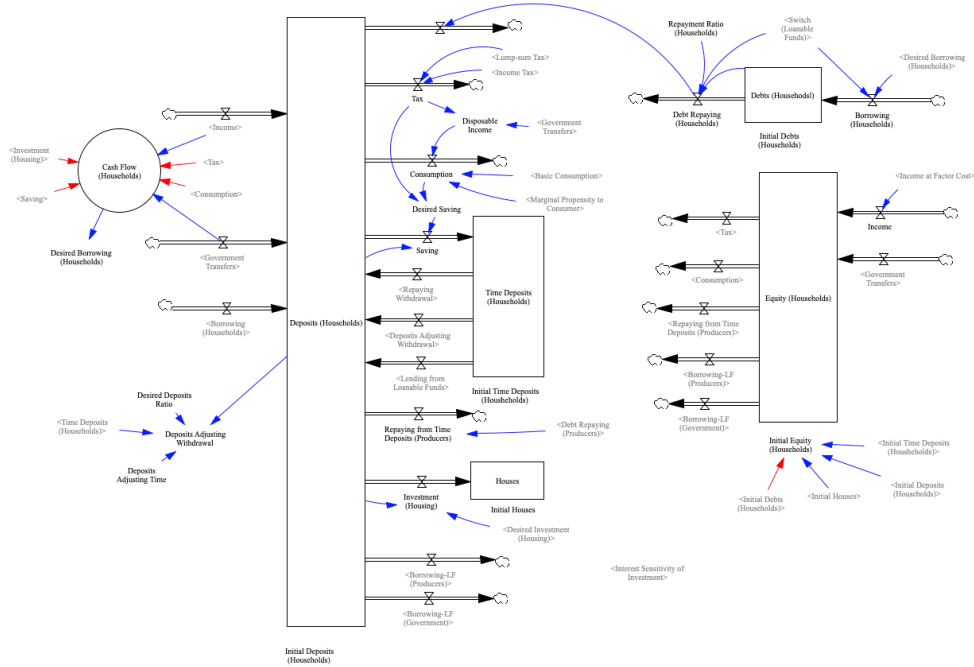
Repayment Ratio (Households)

<Switch (Loanable Funds)>

<Desired Borrowing (Households)>

<Lump-sum Tax>

<Income Tax>

Debt Repaying (Households)

Debts (Householdsl)

Borrowing (Households)

Initial Debts (Households)

<Income>

Tax

Disposable Income

<Government Transfers>

<Investment (Housing)>

Cash Flow (Households)

<Tax>

<Saving>

<Consumption>

Consumption

<Basic Consumption>

<Marginal Propensity to Consumer>

Desired Saving

<Income at Factor Cost>

Desired Borrowing (Households)

<Government Transfers>

Saving

<Tax>

Income

Time Deposits (Households)

<Consumption>

<Government Transfers>

<Repaying Withdrawal>

Deposits (Households)

<Borrowing (Households)>

<Deposits Adjusting Withdrawal>

<Repaying from Time Deposits (Producers)>

Equity (Households)

<Lending from Loanable Funds>

<Borrowing-LF (Producers)>

Initial Time Deposits (Households)

Desired Deposits Ratio

<Borrowing-LF (Government)>

<Time Deposits (Households)>

Deposits Adjusting Withdrawal

Repaying from Time Deposits (Producers)

<Debt Repaying (Producers)>

Initial Equity (Households)

<Initial Time Deposits (Households)>

Deposits Adjusting Time

Houses

<Initial Deposits (Households)>

Investment (Housing)

<Initial Debts (Households)>

<Initial Houses>

Initial Houses

<Desired Investment (Housing)>

<Interest Sensitivity of Investment>

<Borrowing-LF (Producers)>

<Borrowing-LF (Government)>

Initial Deposits (Households)